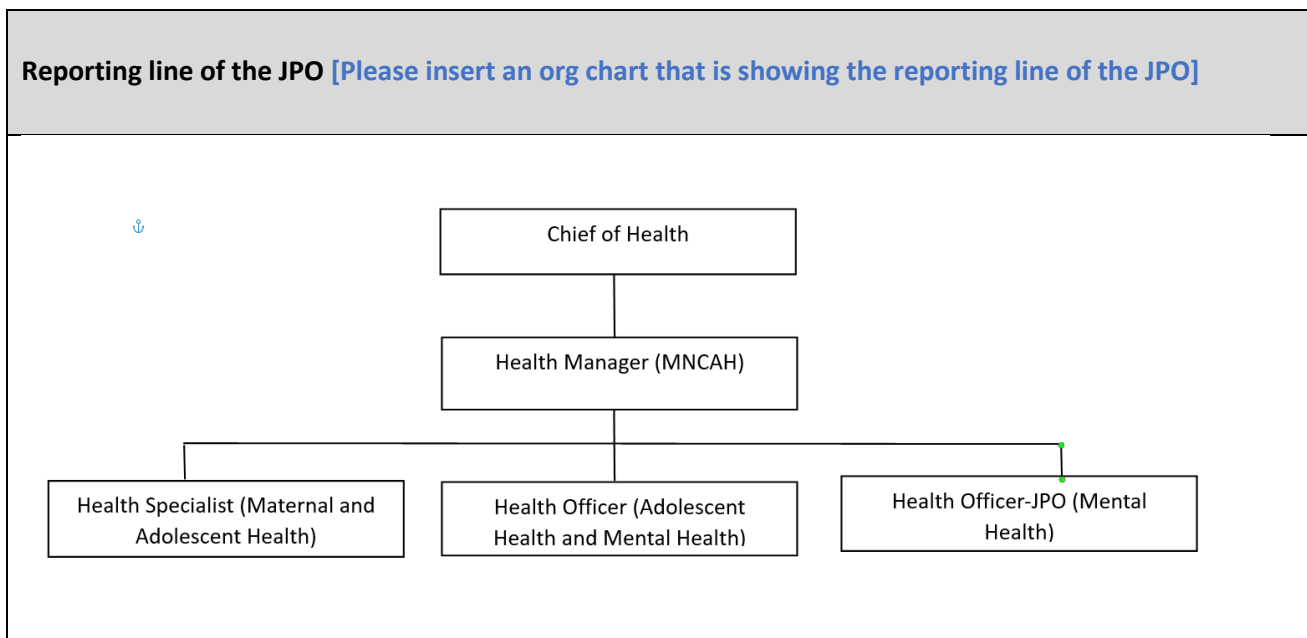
**Reporting line of the JPO** [Please insert an org chart that is showing the reporting line of the JPO]

Chief of Health

Health Manager (MNCAH)

Health Specialist (Maternal and Adolescent Health)

Health Officer (Adolescent Health and Mental Health)

Health Officer-JPO (Mental Health)